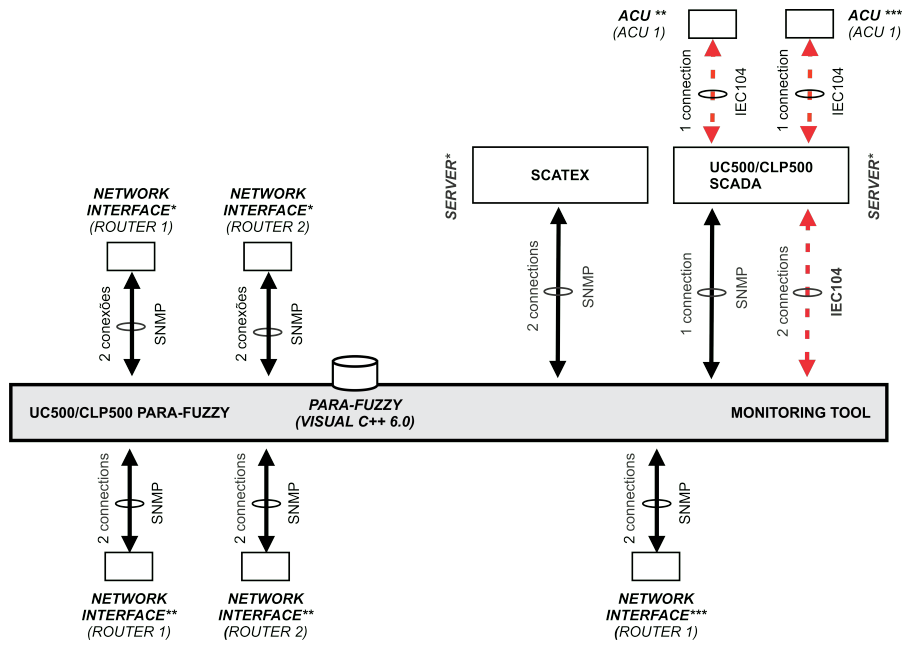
ACU **
(ACU 1)

ACU ***
(ACU 1)

1 connection
IEC104

1 connection
IEC104

SERVER*

SCATEX

UC500/CLP500
SCADA

SERVER*

NETWORK
INTERFACE*
(ROUTER 1)

NETWORK
INTERFACE*
(ROUTER 2)

2 conexões
SNMP

2 conexões
SNMP

2 connections
SNMP

1 connection
SNMP

2 connections
IEC104

UC500/CLP500 PARA-FUZZY

PARA-FUZZY
(VISUAL C++ 6.0)

MONITORING TOOL

2 connections
SNMP

2 connections
SNMP

2 connections
SNMP

NETWORK
INTERFACE**
(ROUTER 1)

NETWORK
INTERFACE**
(ROUTER 2)

NETWORK
INTERFACE***
(ROUTER 1)